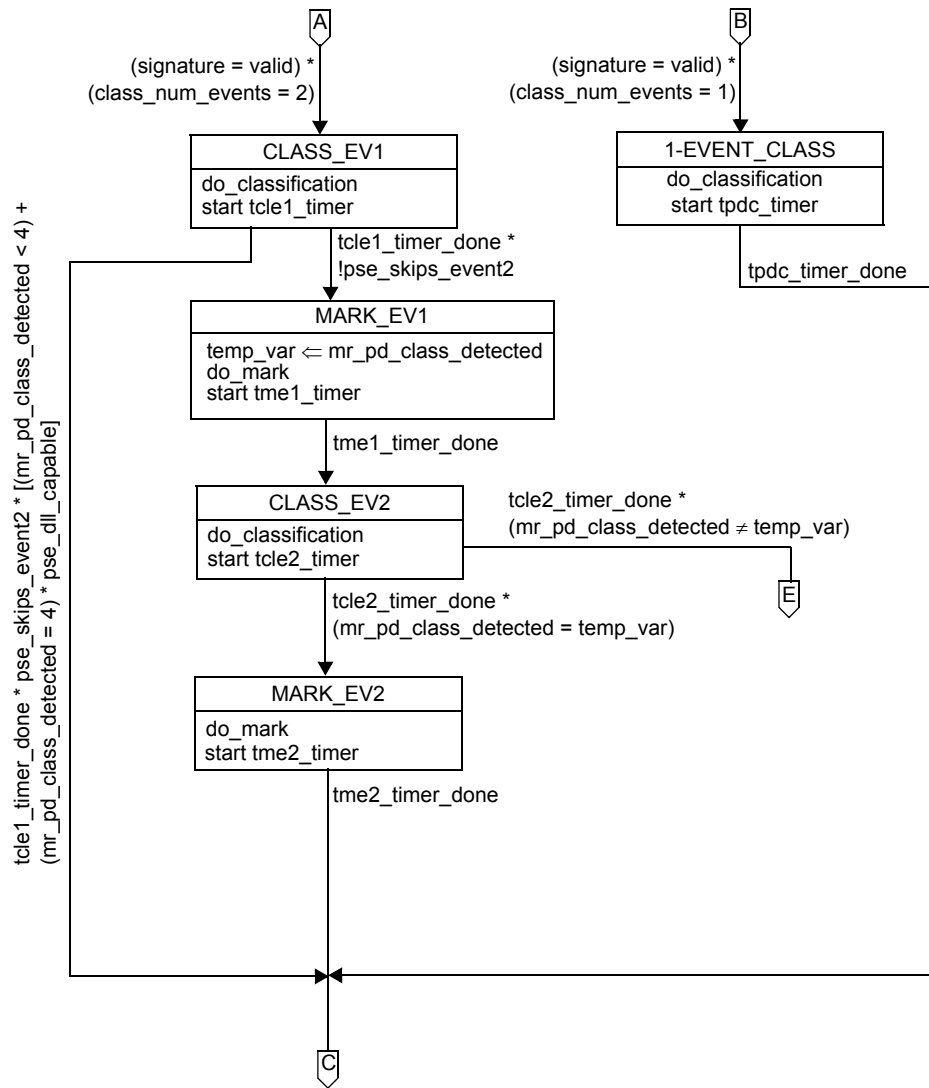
A

B

(signature = valid) *
(class_num_events = 2)

(signature = valid) *
(class_num_events = 1)

CLASS_EV1

do_classification
start tcle1_timer

1-EVENT_CLASS

do_classification
start tpdc_timer

tcle1_timer_done *
!pse_skips_event2

tpdc_timer_done

MARK_EV1

temp_var $\Leftarrow$ mr_pd_class_detected
do_mark
start tme1_timer

tme1_timer_done

CLASS_EV2

do_classification
start tcle2_timer

tcle2_timer_done *
(mr_pd_class_detected $\neq$ temp_var)

E

tcle2_timer_done *
(mr_pd_class_detected = temp_var)

MARK_EV2

do_mark
start tme2_timer

tme2_timer_done

tcle1_timer_done * pse_skips_event2 * [(mr_pd_class_detected < 4) +
(mr_pd_class_detected = 4) * pse_dll_capable]

C